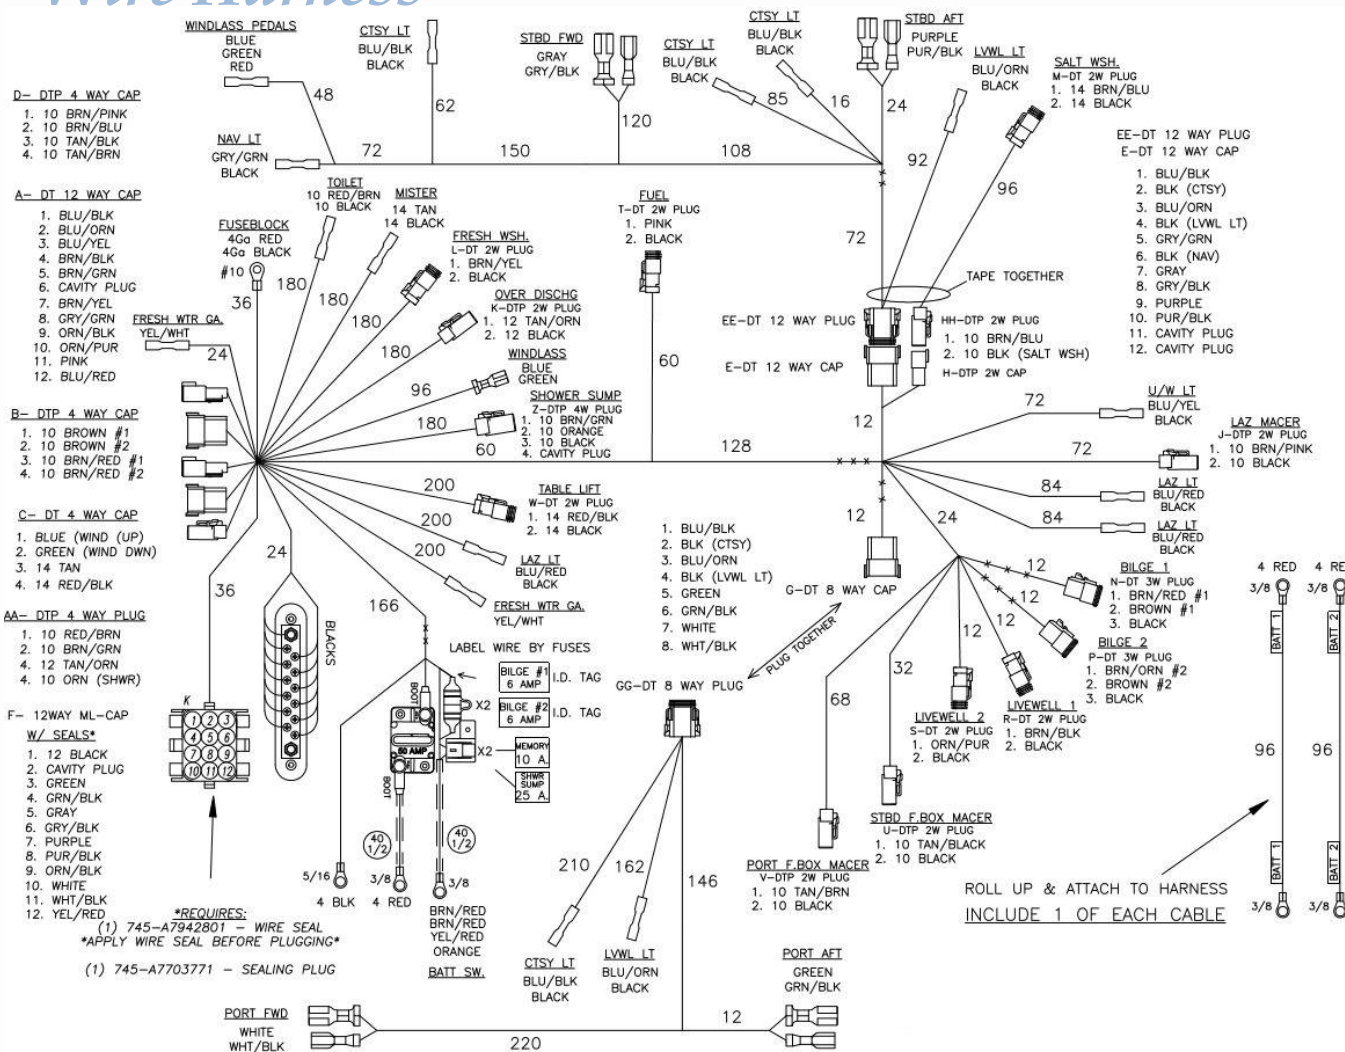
Wire Harness

WINDLASS PEDALS
BLUE
GREEN
RED

CTSY LT
BLU/BLK
BLACK

STBD FWD
GRAY
GRY/BLK

CTSY LT
BLU/BLK
BLACK

CTSY LT
BLU/BLK
BLACK

STBD AFT
PURPLE
PUR/BLK

LVWL LT
BLU/ORN
BLACK

SALT WSH.
M-DT 2W PLUG
1. 14 BRN/BLU
2. 14 BLACK

D- DTP 4 WAY CAP
1. 10 BRN/PINK
2. 10 BRN/BLU
3. 10 TAN/BLK
4. 10 TAN/BRN

48
62
120
85
16
24
72
150
108
92
96

NAV LT
GRY/GRN
BLACK

EE-DT 12 WAY PLUG
E-DT 12 WAY CAP
1. BLU/BLK
2. BLK (CTSY)
3. BLU/ORN
4. BLK (LVWL LT)
5. GRY/GRN
6. BLK (NAV)
7. GRAY
8. GRY/BLK
9. PURPLE
10. PUR/BLK
11. CAVITY PLUG
12. CAVITY PLUG

A- DT 12 WAY CAP
1. BLU/BLK
2. BLU/ORN
3. BLU/YEL
4. BRN/BLK
5. BRN/GRN
6. CAVITY PLUG
7. BRN/YEL
8. GRY/GRN
9. ORN/BLK
10. ORN/PUR
11. PINK
12. BLU/RED

TOILET
10 RED/BRN
10 BLACK

MISTER
14 TAN
14 BLACK

FUSEBLOCK
4Ga RED
4Ga BLACK
#10

FRESH WSH.
L-DT 2W PLUG
1. BRN/YEL
2. BLACK

FUEL
T-DT 2W PLUG
1. PINK
2. BLACK

72

TAPE TOGETHER

OVER DISCHG
K-DTP 2W PLUG
1. 12 TAN/ORN
2. 12 BLACK

180
180
180
180
36
24

FRESH WTR GA.
YEL/WHT

EE-DT 12 WAY PLUG
HH-DTP 2W PLUG
1. 10 BRN/BLU
2. 10 BLK (SALT WSH)
H-DTP 2W CAP
E-DT 12 WAY CAP

WINDLASS
BLUE
GREEN

60
96
180
60

SHOWER SUMP
Z-DTP 4W PLUG
1. 10 BRN/GRN
2. 10 ORANGE
3. 10 BLACK
4. CAVITY PLUG

12
72

U/W LT
BLU/YEL
BLACK

B- DTP 4 WAY CAP
1. 10 BROWN #1
2. 10 BROWN #2
3. 10 BRN/RED #1
4. 10 BRN/RED #2

128
72

LAZ MACER
J-DTP 2W PLUG
1. 10 BRN/PINK
2. 10 BLACK

200
TABLE LIFT
W-DT 2W PLUG
1. 14 RED/BLK
2. 14 BLACK

84
LAZ LT
BLU/RED
BLACK
84
LAZ LT
BLU/RED
BLACK

C- DT 4 WAY CAP
1. BLUE (WIND (UP)
2. GREEN (WIND DWN)
3. 14 TAN
4. 14 RED/BLK

200
200
24

LAZ LT
BLU/RED
BLACK

1. BLU/BLK
2. BLK (CTSY)
3. BLU/ORN
4. BLK (LVWL LT)
5. GREEN
6. GRN/BLK
7. WHITE
8. WHT/BLK

12
24

G-DT 8 WAY CAP

BILGE 1
N-DT 3W PLUG
1. BRN/RED #1
2. BROWN #1
3. BLACK

12
12
12
12

4 RED
3/8
4 RE
3/8

36

AA- DTP 4 WAY PLUG
1. 10 RED/BRN
2. 10 BRN/GRN
3. 12 TAN/ORN
4. 10 ORN (SHWR)

166
BLACKS

FRESH WTR GA.
YEL/WHT

PLUG TOGETHER

BILGE 2
P-DT 3W PLUG
1. BRN/ORN #2
2. BROWN #2
3. BLACK

LABEL WIRE BY FUSES
BILGE #1 6 AMP I.D. TAG
BILGE #2 6 AMP I.D. TAG
X2
X2
MEMORY 10 A.
SHWR SUMP 25 A.
BOOT
60 AMP
BOOT

GG-DT 8 WAY PLUG

32
68

LIVEWELL 2
S-DT 2W PLUG
1. ORN/PUR
2. BLACK

LIVEWELL 1
R-DT 2W PLUG
1. BRN/BLK
2. BLACK

BATT 1
BATT 2
96
96

F- 12WAY ML-CAP
W/ SEALS*
1. 12 BLACK
2. CAVITY PLUG
3. GREEN
4. GRN/BLK
5. GRAY
6. GRY/BLK
7. PURPLE
8. PUR/BLK
9. ORN/BLK
10. WHITE
11. WHT/BLK
12. YEL/RED

K
1 2 3
4 5 6
7 8 9
10 11 12

40 1/2
40 1/2

STBD F.BOX MACER
U-DTP 2W PLUG
1. 10 TAN/BLACK
2. 10 BLACK

PORT F.BOX MACER
V-DTP 2W PLUG
1. 10 TAN/BRN
2. 10 BLACK

ROLL UP & ATTACH TO HARNESS
INCLUDE 1 OF EACH CABLE

210
162
146

5/16
3/8
3/8
4 BLK
4 RED

*REQUIRES:
(1) 745-A7942801 - WIRE SEAL
*APPLY WIRE SEAL BEFORE PLUGGING*

(1) 745-A7703771 - SEALING PLUG

BRN/RED
BRN/RED
YEL/RED
ORANGE
BATT SW.

CTSY LT
BLU/BLK
BLACK

LVWL LT
BLU/ORN
BLACK

PORT AFT
GREEN
GRN/BLK

BATT 1
BATT 2
3/8
3/8

PORT FWD
WHITE
WHT/BLK

220
12